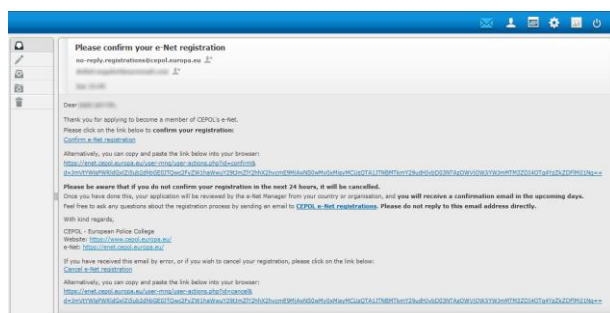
Please confirm your e-Net registration

no-reply.registrations@cepol.europa.eu

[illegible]

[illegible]

Dear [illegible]

Thank you for applying to become a member of CEPOL's e-Net.

Please click on the link below to confirm your registration:

Confirm e-Net registration

Alternatively, you can copy and paste the link into your browser:

https://enet.cepol.europa.eu/user-mng/user-actions.php?id=confirm&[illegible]

Please be aware that if you do not confirm your registration in the next 24 hours, it will be cancelled.

Once you have done this, your application will be reviewed by the e-Net Manager from your country or organisation, and you will receive a confirmation email in the upcoming days.

Feel free to ask any questions about the registration process by sending an email to CEPOL e-Net registrations. Please do not reply to this email address directly.

With kind regards,

CEPOL - European Police College

Website: https://www.cepol.europa.eu/

e-Net: https://enet.cepol.europa.eu/

If you have received this email by error, or if you wish to cancel your registration, please click on the link below:

Cancel e-Net registration

Alternatively, you can copy and paste the link into your browser:

https://enet.cepol.europa.eu/user-mng/user-actions.php?id=cancel&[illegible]